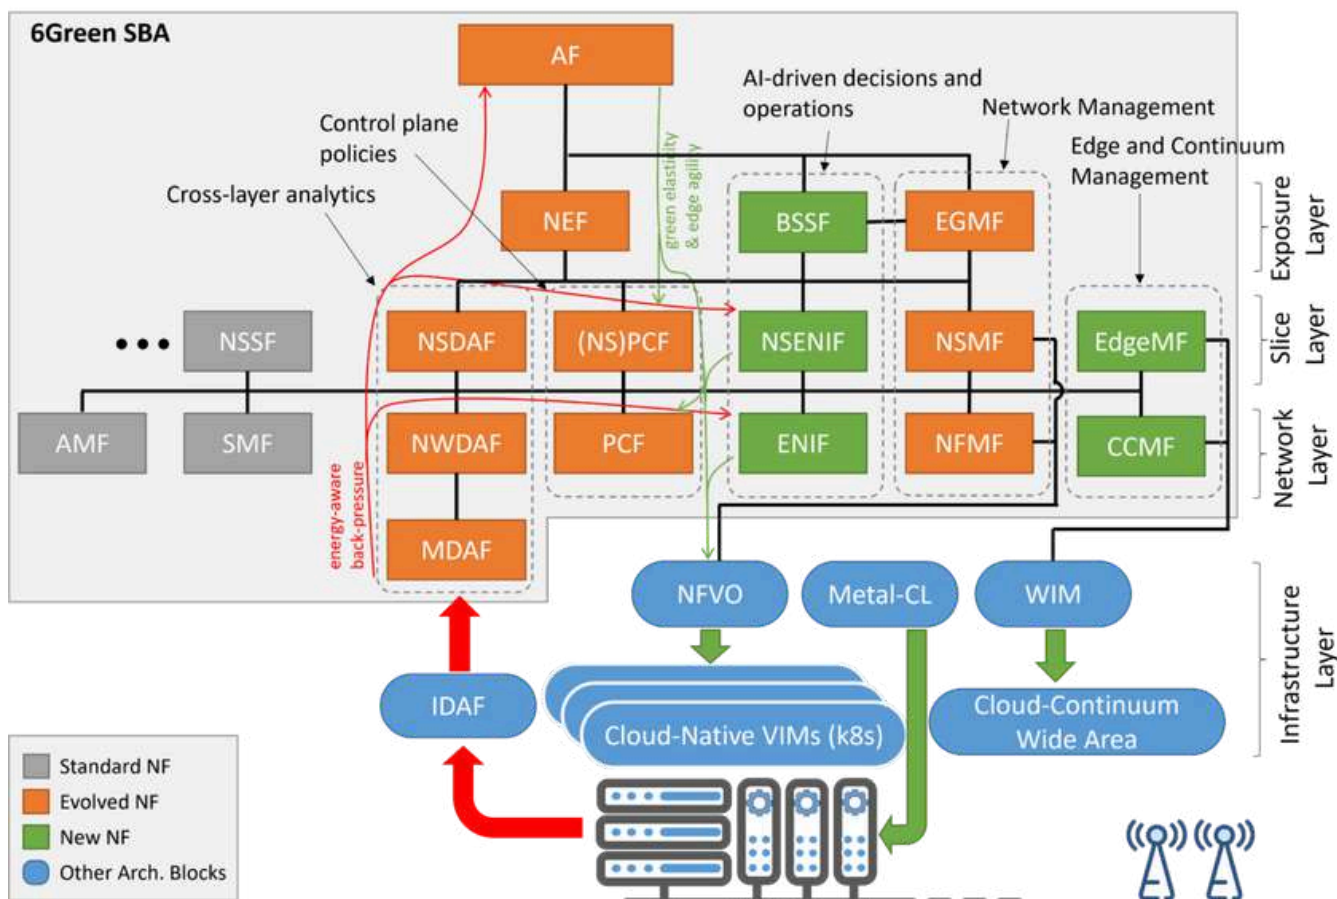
6Green SBA

AF

AI-driven decisions and operations

Network Management

Control plane policies

Edge and Continuum Management

Cross-layer analytics

green elasticity & edge agility

NEF

BSSF

EGMF

Exposure Layer

NSSF

NSDAF

(NS)PCF

NSENIF

NSMF

EdgeMF

Slice Layer

AMF

SMF

NWDAF

PCF

ENIF

NFMF

CCMF

Network Layer

energy-aware back-pressure

MDAF

NFVO

Metal-CL

WIM

Infrastructure Layer

IDAF

Cloud-Native VIMs (k8s)

Cloud-Continuum Wide Area

Standard NF
Evolved NF
New NF
Other Arch. Blocks